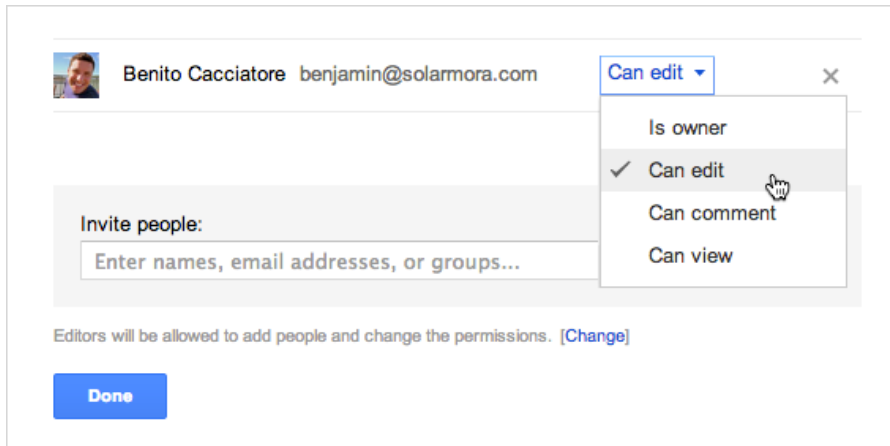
Benito Cacciatore benjamin@solarmora.com

Can edit ▾

×

Is owner

✓ Can edit

Can comment

Can view

Invite people:

Enter names, email addresses, or groups...

Editors will be allowed to add people and change the permissions. [Change]

Done